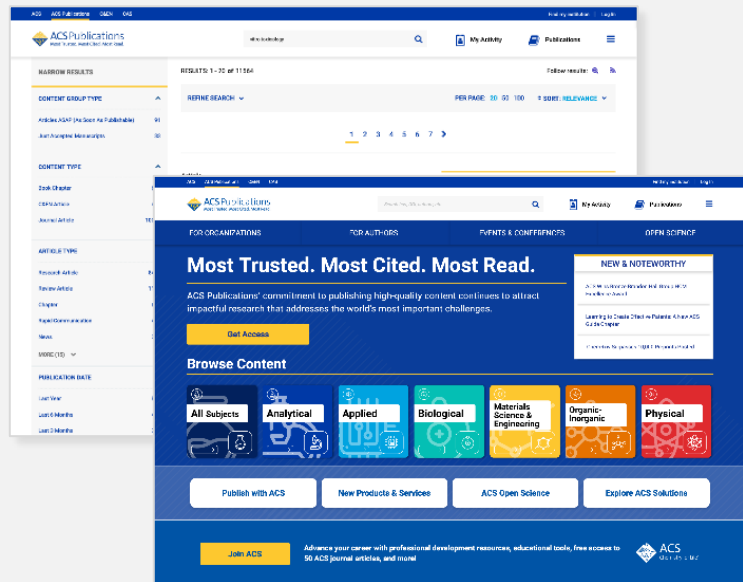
ACS | ACS Publications | C&EN | CAS

Find my institution | Log In

ACS Publications
Most Trusted. Most Cited. Most Read.

electrochemistry

My Activity

Publications

NARROW RESULTS

RESULTS: 1 - 20 of 11564

Follow results:

CONTENT GROUP TYPE

Articles ASAP (As Soon As Publishable) 91

Just Accepted Manuscripts 50

REFINE SEARCH

PER PAGE: 20 50 100

SORT: RELEVANCE

1 2 3 4 5 6 7

CONTENT TYPE

Book Chapter

C&EN Article

Journal Article

ARTICLE TYPE

Research Article

Review Article

Chapter

Rapid Communication

News

MORE (15)

PUBLICATION DATE

Last Year

Last 6 Months

Last 3 Months

ACS | ACS Publications | C&EN | CAS

Find my institution | Log In

ACS Publications
Most Trusted. Most Cited. Most Read.

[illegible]

My Activity

Publications

FOR ORGANIZATIONS

FOR AUTHORS

EVENTS & CONFERENCES

OPEN SCIENCE

Most Trusted. Most Cited. Most Read.

ACS Publications' commitment to publishing high-quality content continues to attract impactful research that addresses the world's most important challenges.

Get Access

NEW & NOTEWORTHY

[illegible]

Learning to Create Effective Patents: A Free ACS Guide Chapter

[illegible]

Browse Content

All Subjects

Analytical

Applied

Biological

Materials Science & Engineering

Organic-Inorganic

Physical

Publish with ACS

New Products & Services

ACS Open Science

Explore ACS Solutions

Join ACS

Advance your career with professional development resources, educational tools, free access to 50 ACS journal articles, and more!

ACS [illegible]